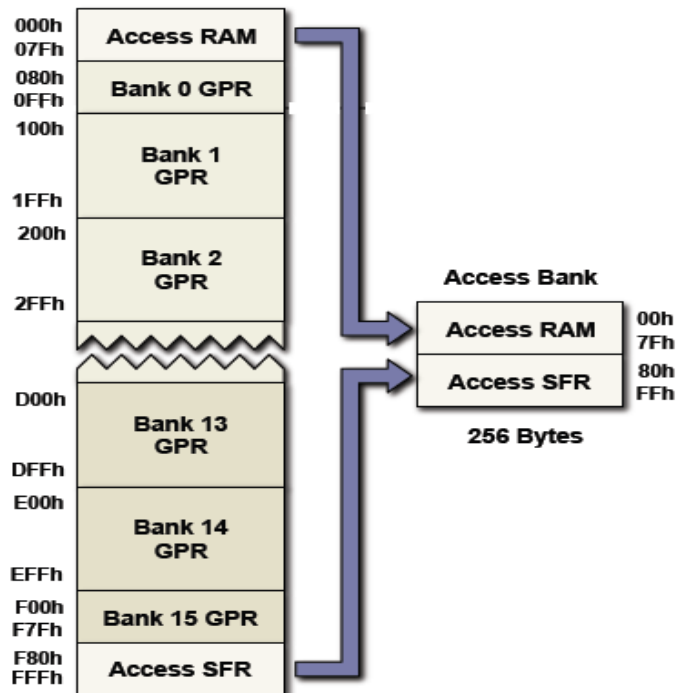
000h
07Fh
Access RAM

080h
0FFh
Bank 0 GPR

100h
Bank 1 GPR
1FFh

200h
Bank 2 GPR
2FFh

D00h
Bank 13 GPR
DFFh

E00h
Bank 14 GPR
EFFh

F00h
F7Fh
Bank 15 GPR

F80h
FFFh
Access SFR

Access Bank

Access RAM
00h
7Fh

Access SFR
80h
FFh

256 Bytes